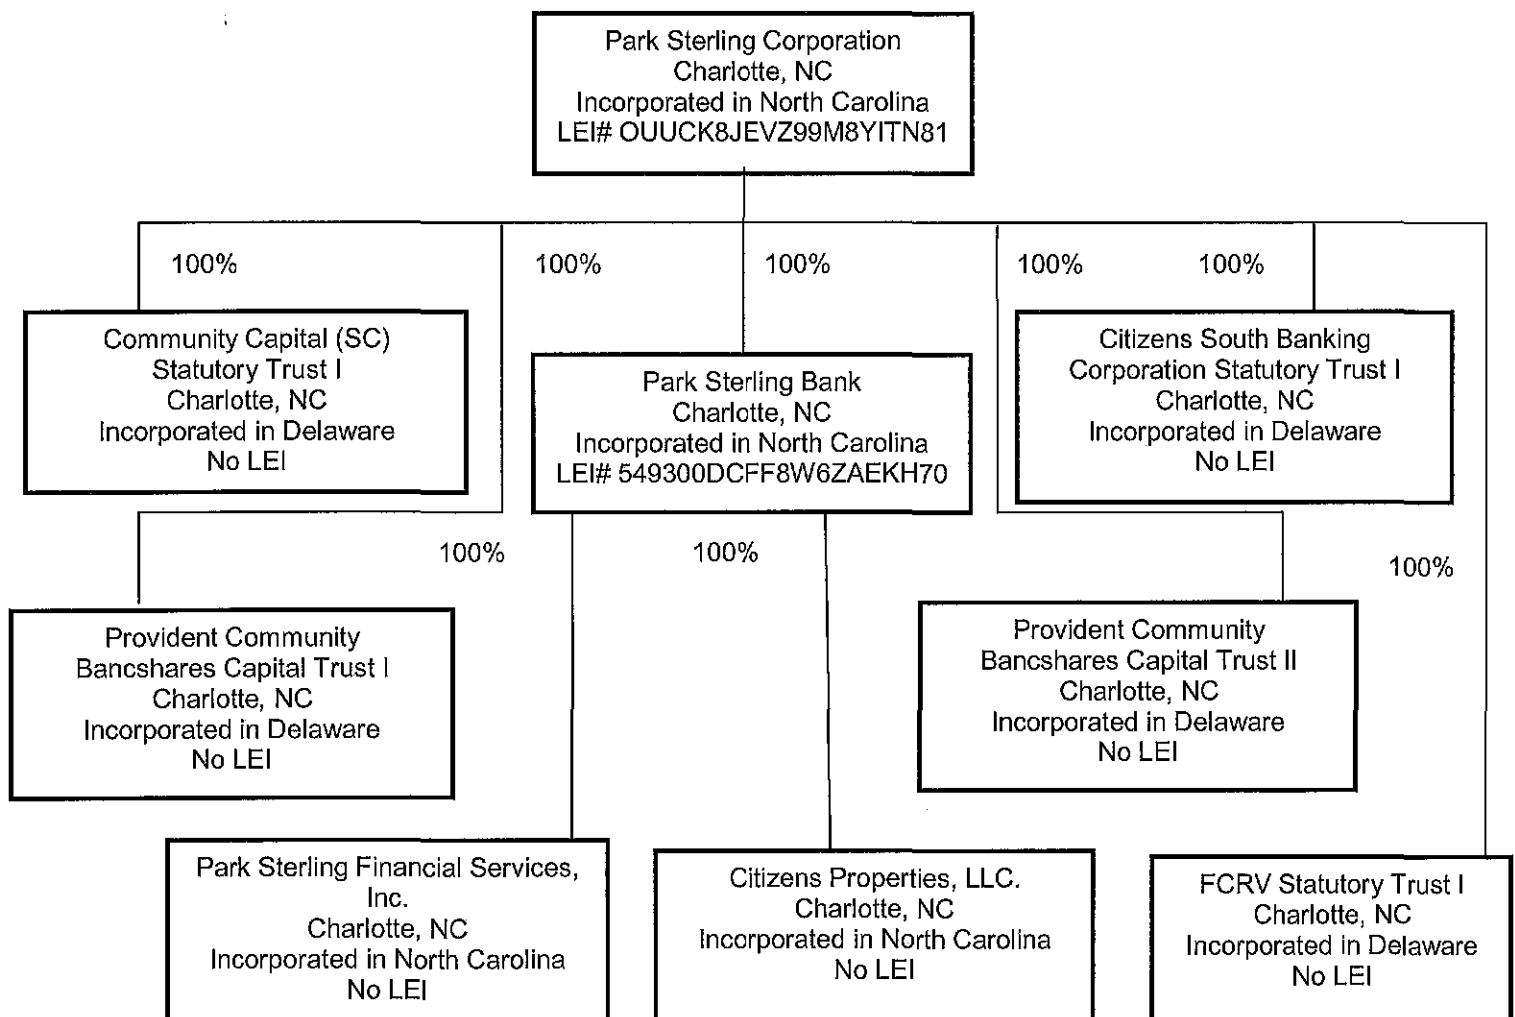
Park Sterling Corporation
Charlotte, NC
Incorporated in North Carolina
LEI# OUUCK8JEVZ99M8YITN81

100%

100%

100%

100%

100%

Community Capital (SC)
Statutory Trust I
Charlotte, NC
Incorporated in Delaware
No LEI

Park Sterling Bank
Charlotte, NC
Incorporated in North Carolina
LEI# 549300DCFF8W6ZAEKH70

Citizens South Banking
Corporation Statutory Trust I
Charlotte, NC
Incorporated in Delaware
No LEI

100%

100%

100%

Provident Community
Bancshares Capital Trust I
Charlotte, NC
Incorporated in Delaware
No LEI

Provident Community
Bancshares Capital Trust II
Charlotte, NC
Incorporated in Delaware
No LEI

Park Sterling Financial Services, Inc.
Charlotte, NC
Incorporated in North Carolina
No LEI

Citizens Properties, LLC.
Charlotte, NC
Incorporated in North Carolina
No LEI

FCRV Statutory Trust I
Charlotte, NC
Incorporated in Delaware
No LEI